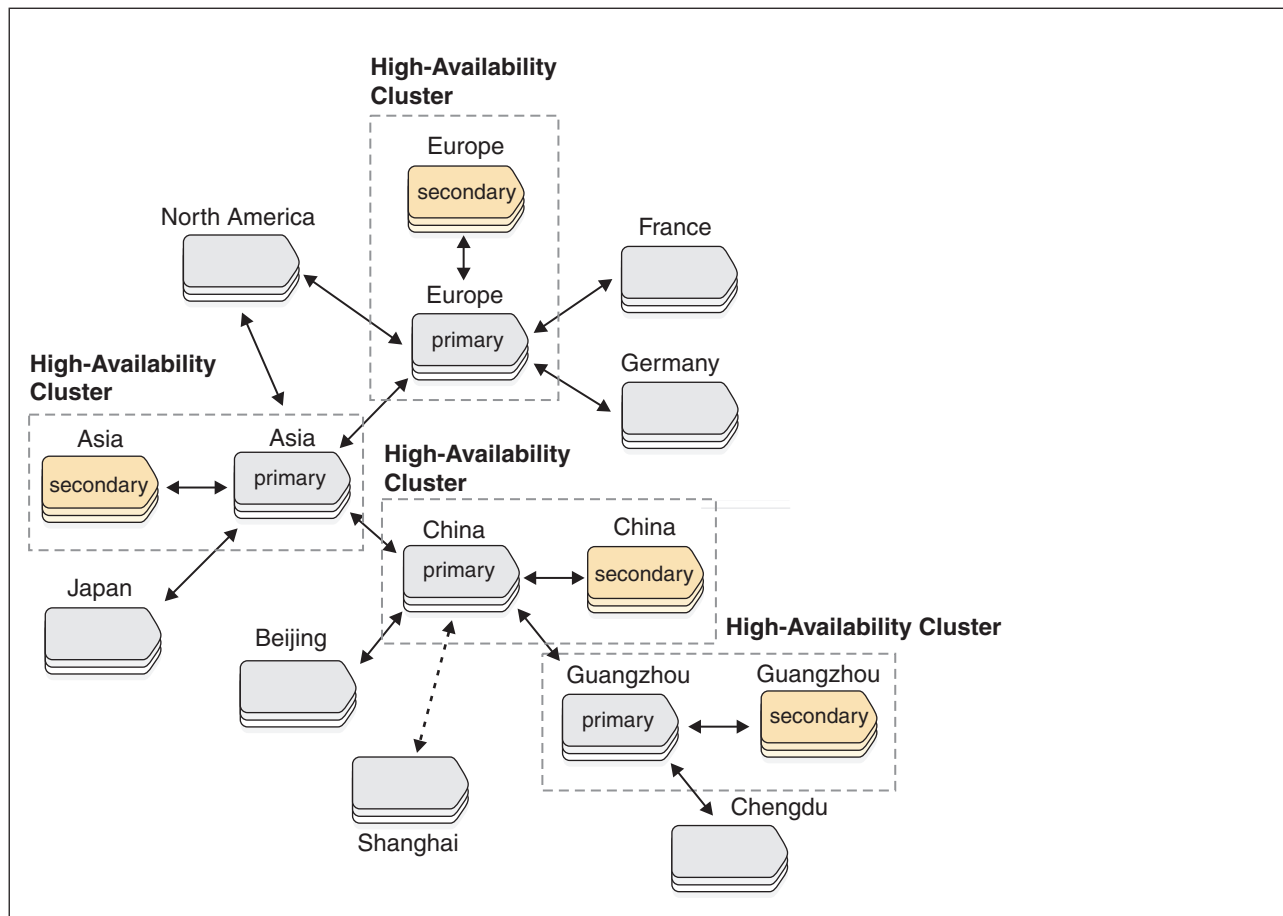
High-Availability Cluster

Europe

secondary

Europe

primary

North America

France

Germany

High-Availability Cluster

Asia

secondary

Asia

primary

High-Availability Cluster

China

primary

China

secondary

Japan

Beijing

High-Availability Cluster

Guangzhou

primary

Guangzhou

secondary

Shanghai

Chengdu